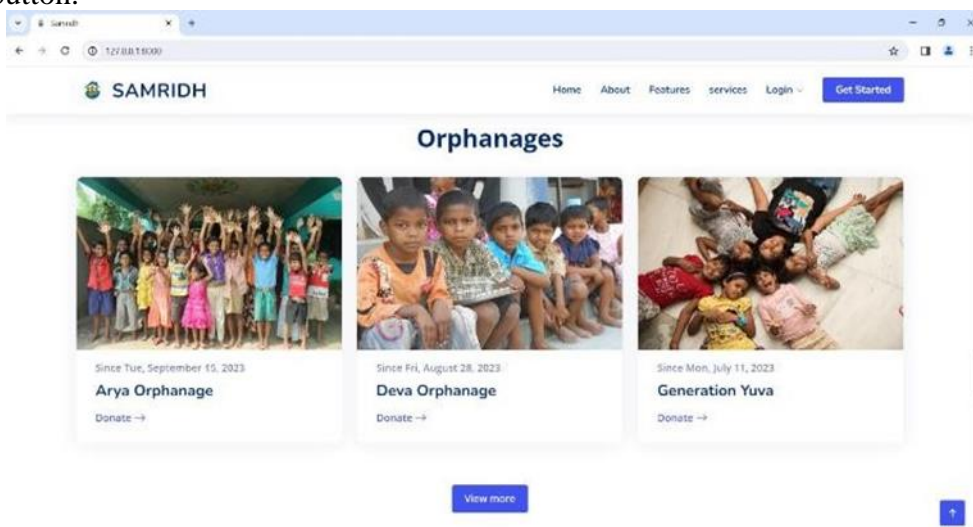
button.

Samridh

127.0.0.1:8000

SAMRIDH

Home About Features services Login Get Started

Orphanages

Since Tue, September 15, 2023

Arya Orphanage

Donate →

Since Fri, August 28, 2023

Deva Orphanage

Donate →

Since Mon, July 11, 2023

Generation Yuva

Donate →

View more